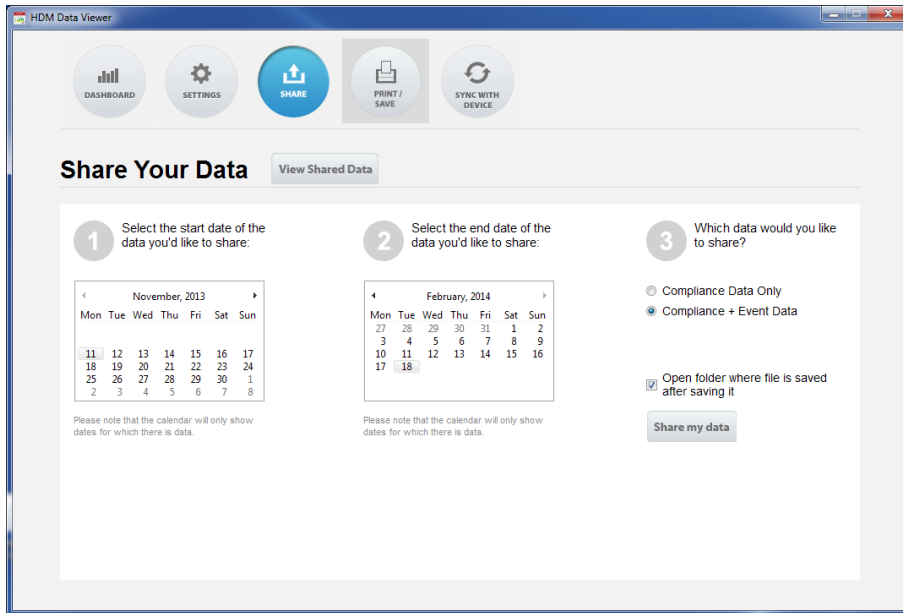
HDM Data Viewer

DASHBOARD SETTINGS SHARE PRINT / SAVE SYNC WITH DEVICE

Share Your Data

View Shared Data

1 Select the start date of the data you'd like to share:

November, 2013

| Mon | Tue | Wed | Thu | Fri | Sat | Sun |
|---|---|---|---|---|---|---|
| | | | | | | |
| | | | | | | |
| 11 | 12 | 13 | 14 | 15 | 16 | 17 |
| 18 | 19 | 20 | 21 | 22 | 23 | 24 |
| 25 | 26 | 27 | 28 | 29 | 30 | 1 |
| 2 | 3 | 4 | 5 | 6 | 7 | 8 |

Please note that the calendar will only show dates for which there is data.

2 Select the end date of the data you'd like to share:

February, 2014

| Mon | Tue | Wed | Thu | Fri | Sat | Sun |
|---|---|---|---|---|---|---|
| 27 | 28 | 29 | 30 | 31 | 1 | 2 |
| 3 | 4 | 5 | 6 | 7 | 8 | 9 |
| 10 | 11 | 12 | 13 | 14 | 15 | 16 |
| 17 | 18 | | | | | |

Please note that the calendar will only show dates for which there is data.

3 Which data would you like to share?

Compliance Data Only

Compliance + Event Data

Open folder where file is saved after saving it

Share my data